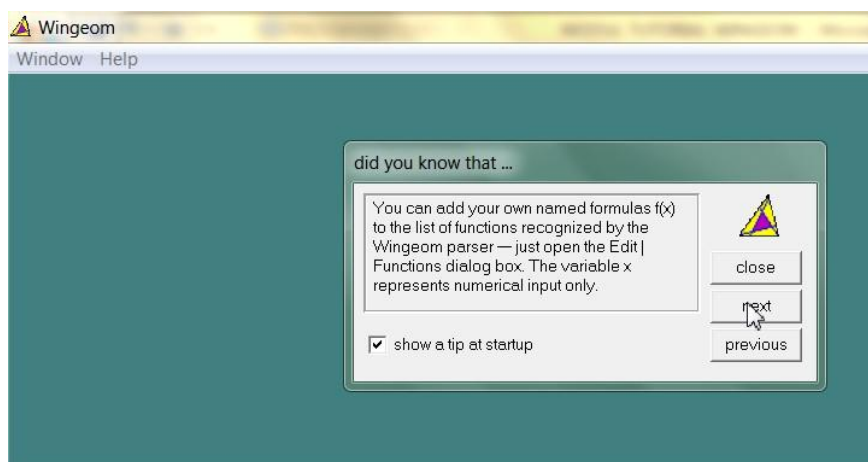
Wingeom

Window Help

did you know that ...

You can add your own named formulas f(x) to the list of functions recognized by the Wingeom parser — just open the Edit | Functions dialog box. The variable x represents numerical input only.

close

next

previous

☑ show a tip at startup